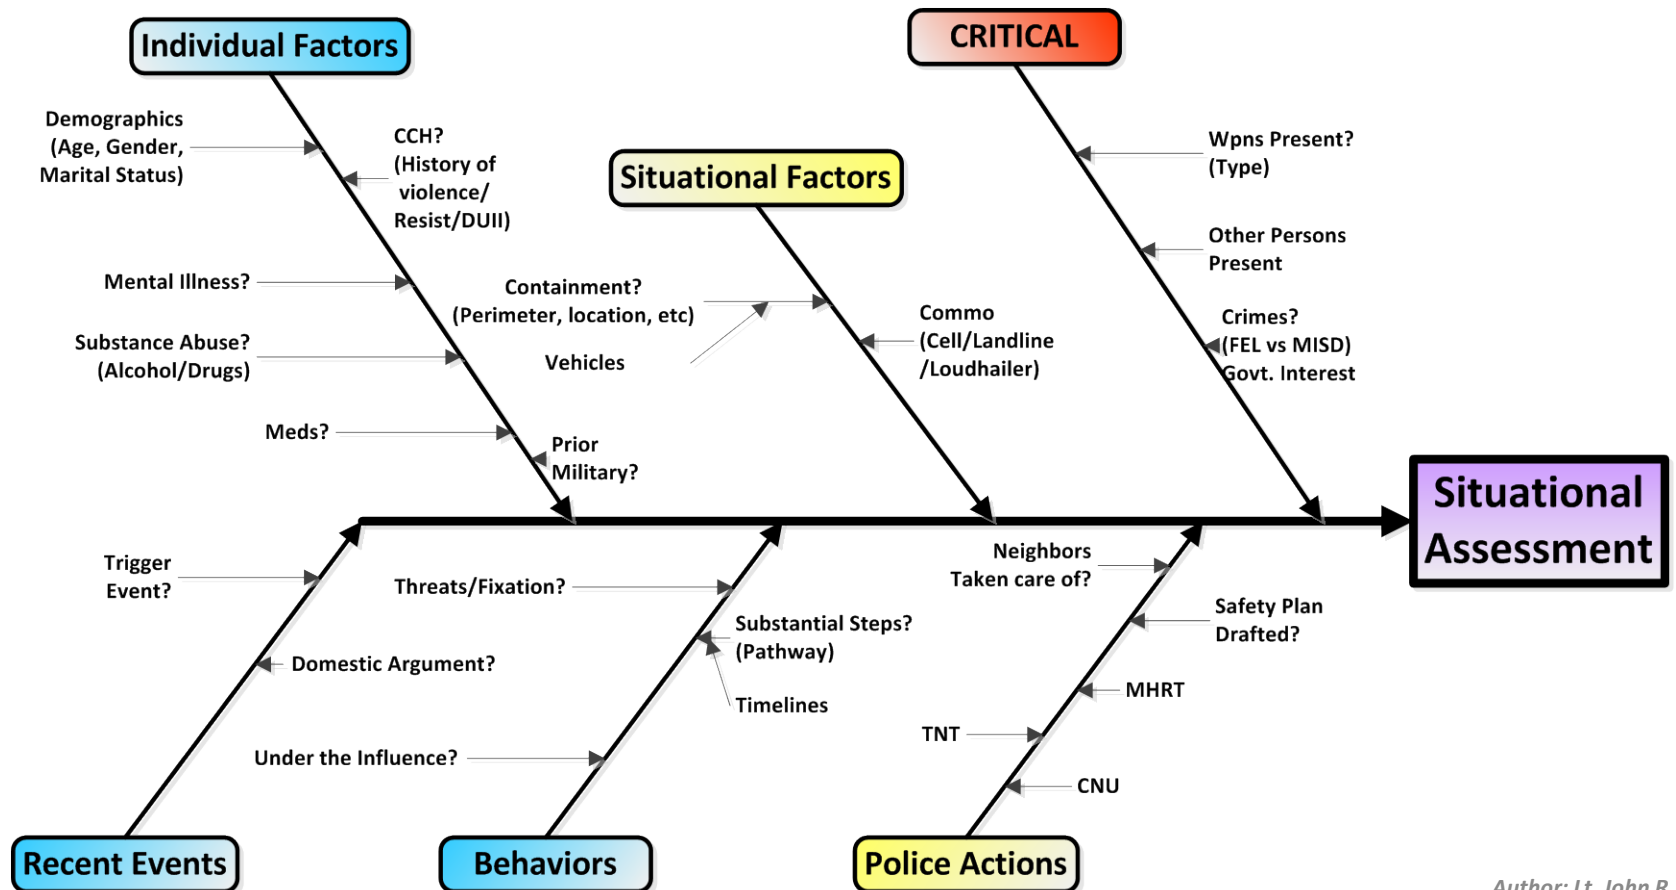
Individual Factors

CRITICAL

Demographics (Age, Gender, Marital Status)

CCH? (History of violence/ Resist/DUII)

Situational Factors

Wpns Present? (Type)

Other Persons Present

Mental Illness?

Containment? (Perimeter, location, etc)

Commo (Cell/Landline /Loudhailer)

Crimes? (FEL vs MISD) Govt. Interest

Substance Abuse? (Alcohol/Drugs)

Vehicles

Meds?

Prior Military?

Situational Assessment

Trigger Event?

Threats/Fixation?

Neighbors Taken care of?

Safety Plan Drafted?

Substantial Steps? (Pathway)

Domestic Argument?

Timelines

MHRT

TNT

Under the Influence?

CNU

Recent Events

Behaviors

Police Actions

Author: Lt. John R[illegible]